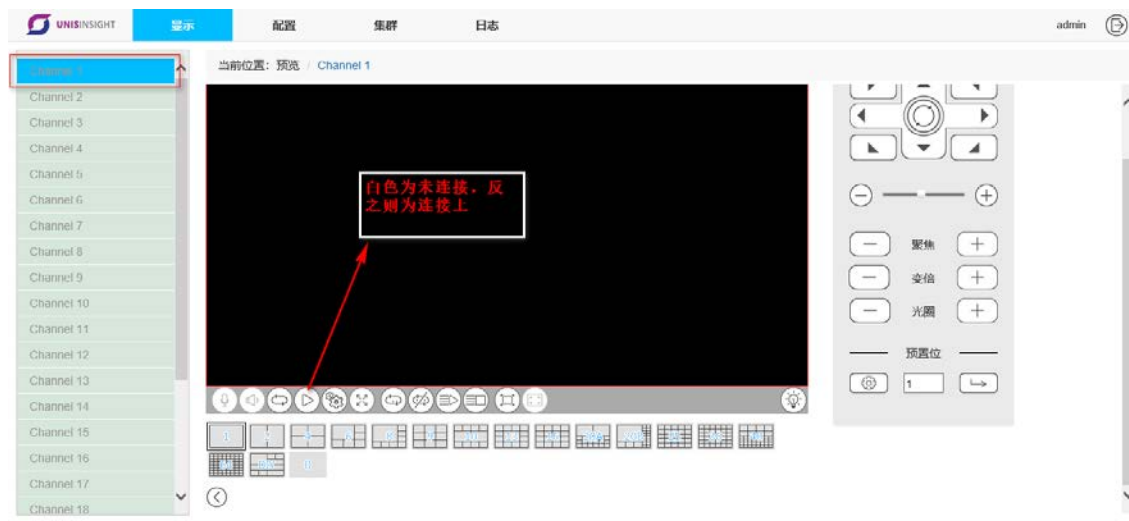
UNISINSIGHT 显示 配置 集群 日志 admin

Channel 1
Channel 2
Channel 3
Channel 4
Channel 5
Channel 6
Channel 7
Channel 8
Channel 9
Channel 10
Channel 11
Channel 12
Channel 13
Channel 14
Channel 15
Channel 16
Channel 17
Channel 18

当前位置: 预览 / Channel 1

白色为未连接，反之则为连接上

聚焦
变倍
光圈
预置位
1